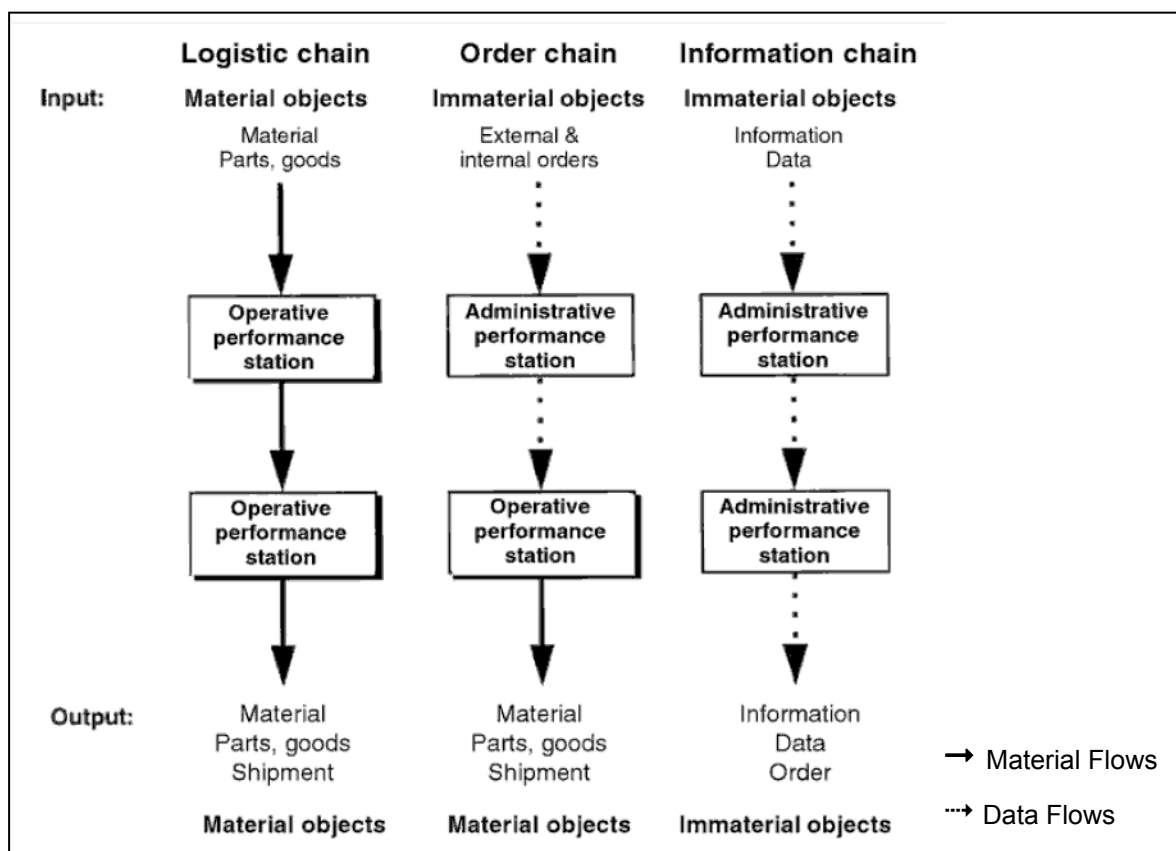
Logistic chain
Order chain
Information chain

Input:
Material objects
Immaterial objects
Immaterial objects

Material
Parts, goods

External &
internal orders

Information
Data

Operative
performance
station

Administrative
performance
station

Administrative
performance
station

Operative
performance
station

Operative
performance
station

Administrative
performance
station

Output:
Material
Parts, goods
Shipment

Material
Parts, goods
Shipment

Information
Data
Order

Material objects
Material objects
Immaterial objects

→ Material Flows
⇢ Data Flows